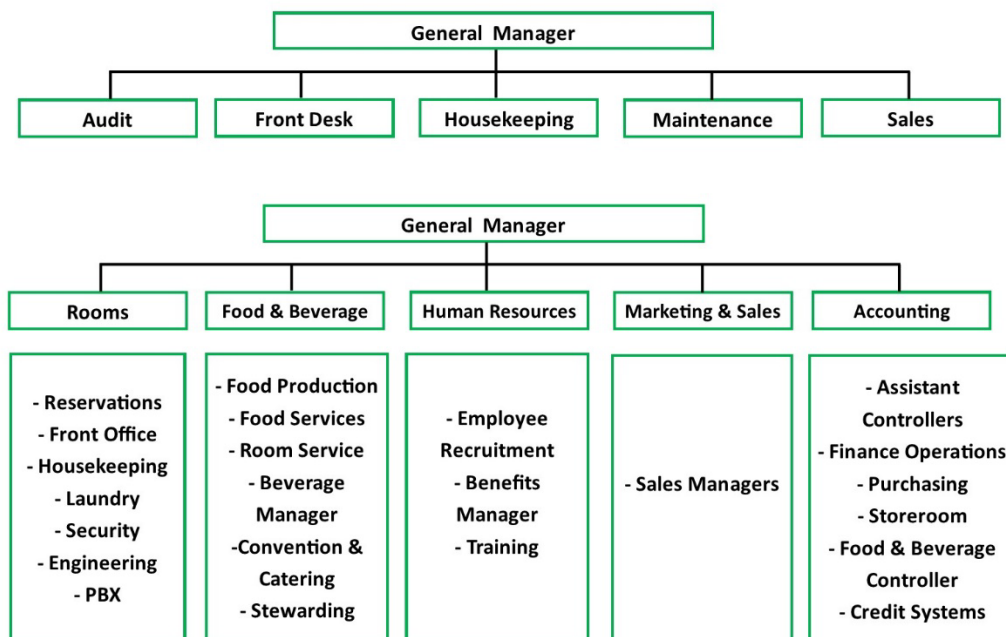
General Manager

Audit

Front Desk

Housekeeping

Maintenance

Sales

General Manager

Rooms

Food & Beverage

Human Resources

Marketing & Sales

Accounting

- Reservations
- Front Office
- Housekeeping
- Laundry
- Security
- Engineering
- PBX

- Food Production
- Food Services
- Room Service
- Beverage Manager
-Convention & Catering
- Stewarding

- Employee Recruitment
- Benefits Manager
- Training

- Sales Managers

- Assistant Controllers
- Finance Operations
- Purchasing
- Storeroom
- Food & Beverage Controller
- Credit Systems